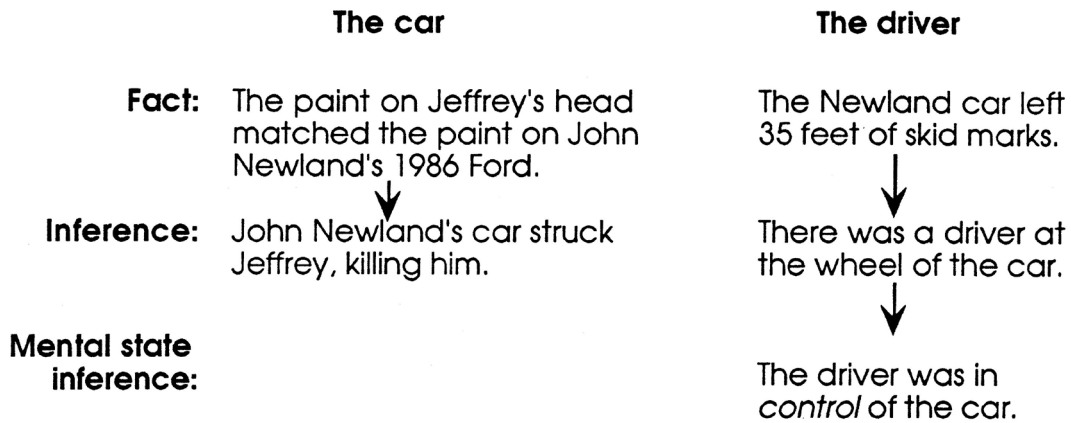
| | The car | The driver |
|---|---|---|
| Fact: | The paint on Jeffrey's head matched the paint on John Newland's 1986 Ford. | The Newland car left 35 feet of skid marks. |
| Inference: | John Newland's car struck Jeffrey, killing him. | There was a driver at the wheel of the car. |
| Mental state inference: | | The driver was in control of the car. |